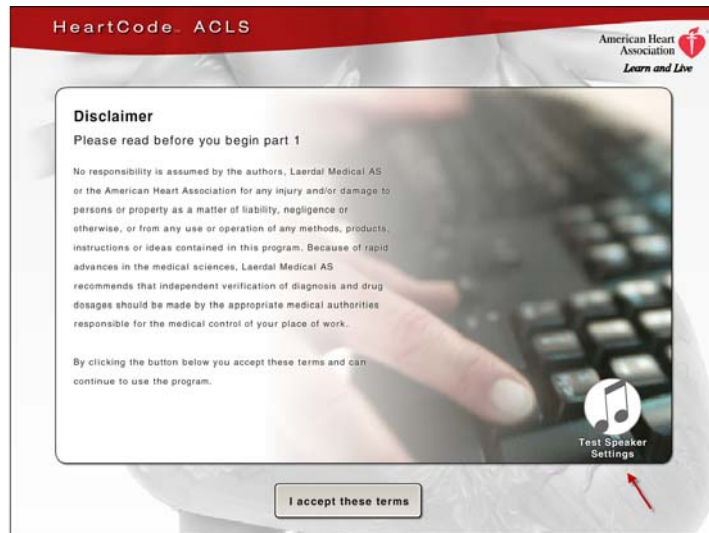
HeartCode™ ACLS

American Heart Association
Learn and Live

Disclaimer
Please read before you begin part 1

No responsibility is assumed by the authors, Laerdal Medical AS or the American Heart Association for any injury and/or damage to persons or property as a matter of liability, negligence or otherwise, or from any use or operation of any methods, products, instructions or ideas contained in this program. Because of rapid advances in the medical sciences, Laerdal Medical AS recommends that independent verification of diagnosis and drug dosages should be made by the appropriate medical authorities responsible for the medical control of your place of work.

By clicking the button below you accept these terms and can continue to use the program.

Test Speaker Settings

I accept these terms